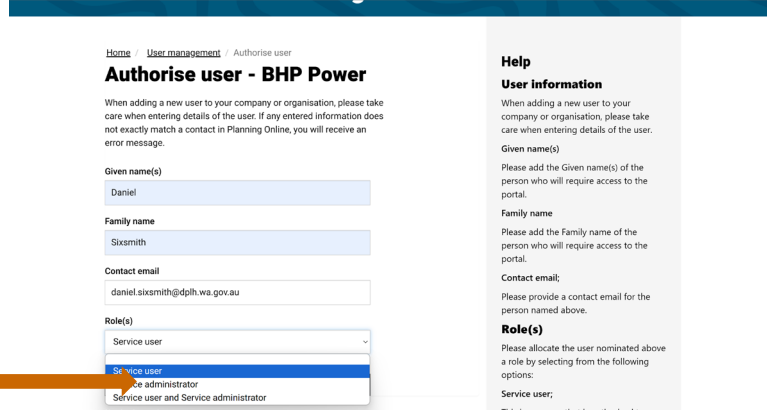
Home / User management / Authorise user

Authorise user - BHP Power

When adding a new user to your company or organisation, please take care when entering details of the user. If any entered information does not exactly match a contact in Planning Online, you will receive an error message.

Given name(s)

Daniel

Family name

Sixsmith

Contact email

daniel.sixsmith@dplh.wa.gov.au

Role(s)

Service user

Service user

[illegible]e administrator

Service user and Service administrator

Help

User information

When adding a new user to your company or organisation, please take care when entering details of the user.

Given name(s)

Please add the Given name(s) of the person who will require access to the portal.

Family name

Please add the Family name of the person who will require access to the portal.

Contact email;

Please provide a contact email for the person named above.

Role(s)

Please allocate the user nominated above a role by selecting from the following options:

Service user;

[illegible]